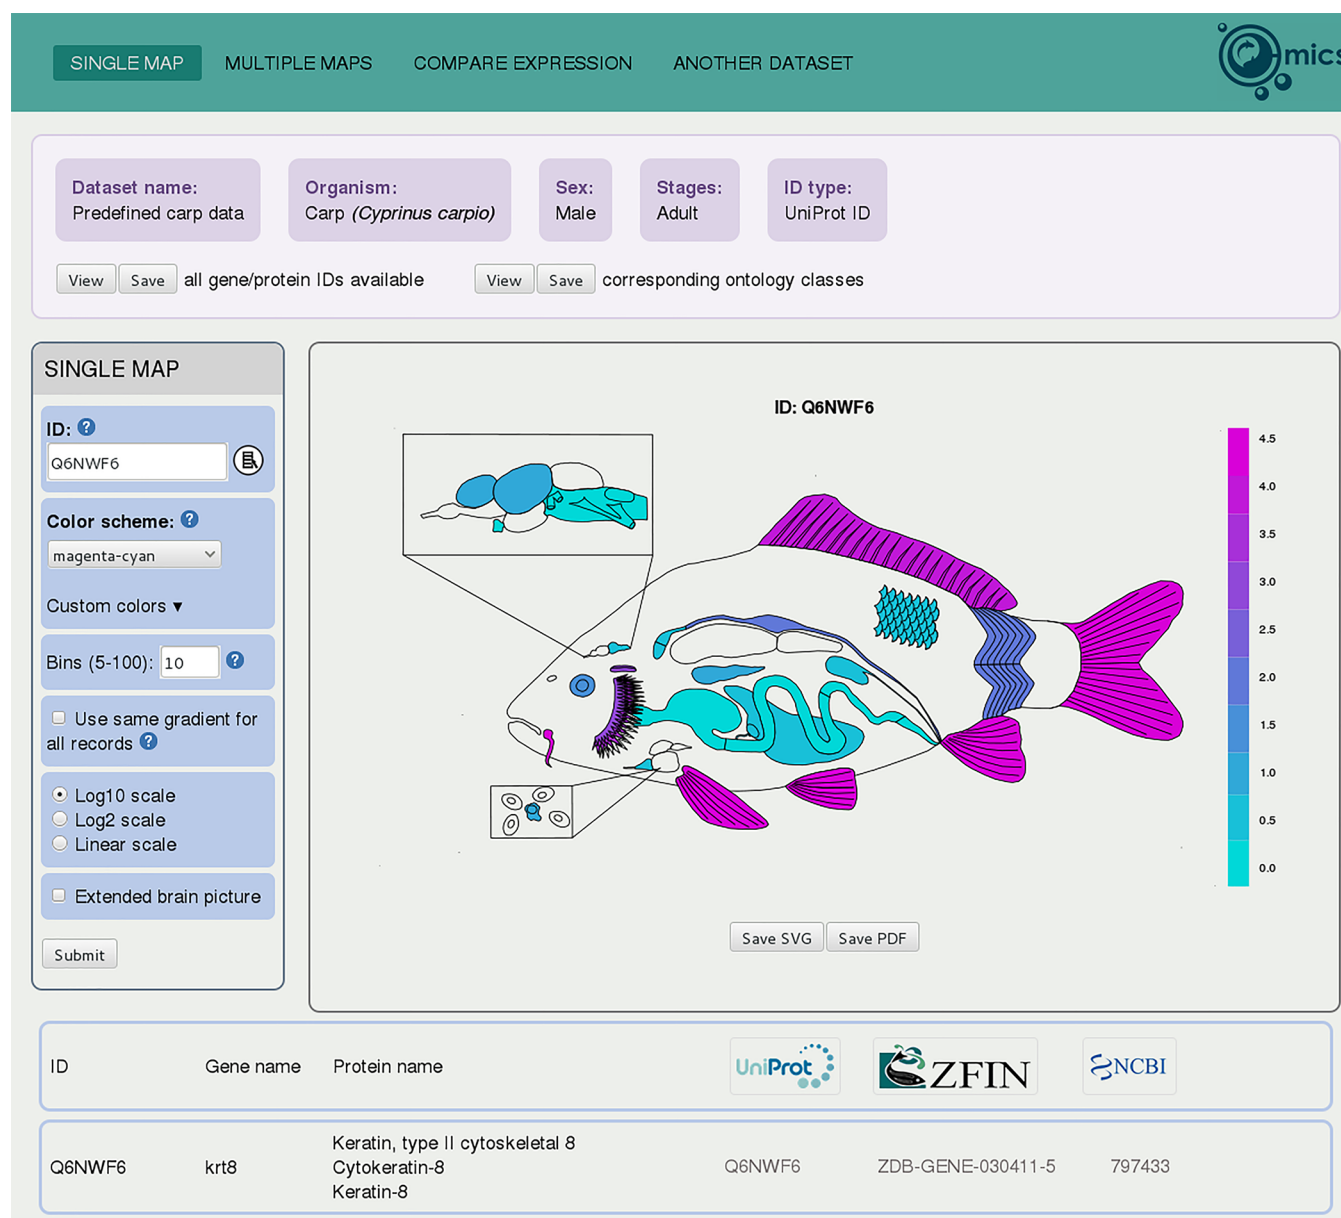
SINGLE MAP MULTIPLE MAPS COMPARE EXPRESSION ANOTHER DATASET

mics

Dataset name: Predefined carp data

Organism: Carp *(Cyprinus carpio)*

Sex: Male

Stages: Adult

ID type: UniProt ID

View Save all gene/protein IDs available

View Save corresponding ontology classes

SINGLE MAP

ID: ?

Q6NWF6

Color scheme: ?

magenta-cyan

Custom colors ▾

Bins (5-100): 10 ?

Use same gradient for all records ?

Log10 scale

Log2 scale

Linear scale

Extended brain picture

Submit

ID: Q6NWF6

4.5
4.0
3.5
3.0
2.5
2.0
1.5
1.0
0.5
0.0

Save SVG Save PDF

| ID | Gene name | Protein name | UniProt | ZFIN | NCBI |
|---|---|---|---|---|---|
| Q6NWF6 | krt8 | Keratin, type II cytoskeletal 8<br>Cytokeratin-8<br>Keratin-8 | Q6NWF6 | ZDB-GENE-030411-5 | 797433 |